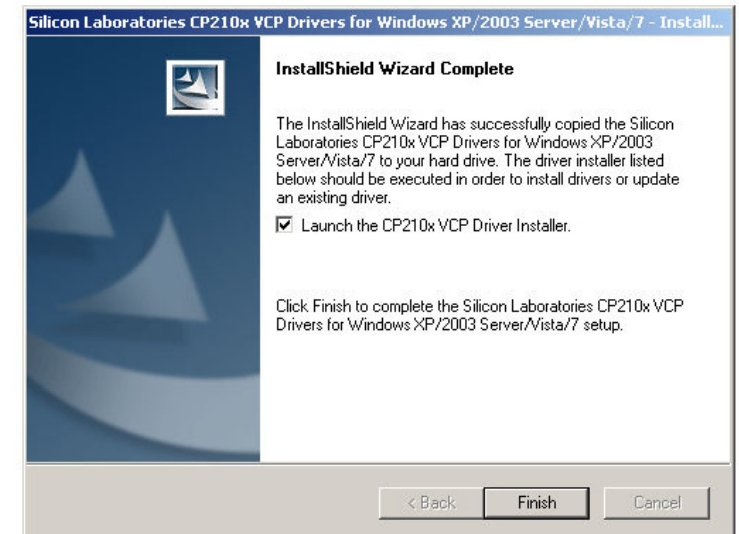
Silicon Laboratories CP210x VCP Drivers for Windows XP/2003 Server/Vista/7 - Install...

InstallShield Wizard Complete

The InstallShield Wizard has successfully copied the Silicon Laboratories CP210x VCP Drivers for Windows XP/2003 Server/Vista/7 to your hard drive. The driver installer listed below should be executed in order to install drivers or update an existing driver.

Launch the CP210x VCP Driver Installer.

Click Finish to complete the Silicon Laboratories CP210x VCP Drivers for Windows XP/2003 Server/Vista/7 setup.

< Back

Finish

Cancel